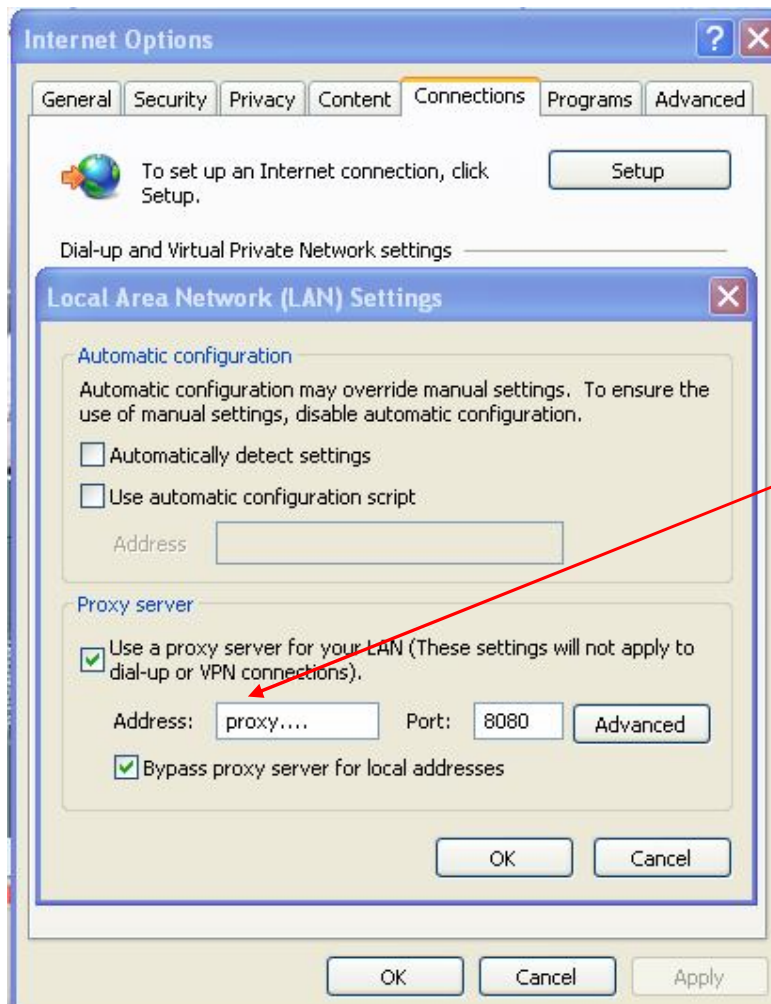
Internet Options

General | Security | Privacy | Content | Connections | Programs | Advanced

To set up an Internet connection, click Setup.

Setup

Dial-up and Virtual Private Network settings

Local Area Network (LAN) Settings

Automatic configuration

Automatic configuration may override manual settings. To ensure the use of manual settings, disable automatic configuration.

Automatically detect settings

Use automatic configuration script

Address

Proxy server

Use a proxy server for your LAN (These settings will not apply to dial-up or VPN connections).

Address: proxy.... Port: 8080 Advanced

Bypass proxy server for local addresses

OK Cancel

OK Cancel Apply